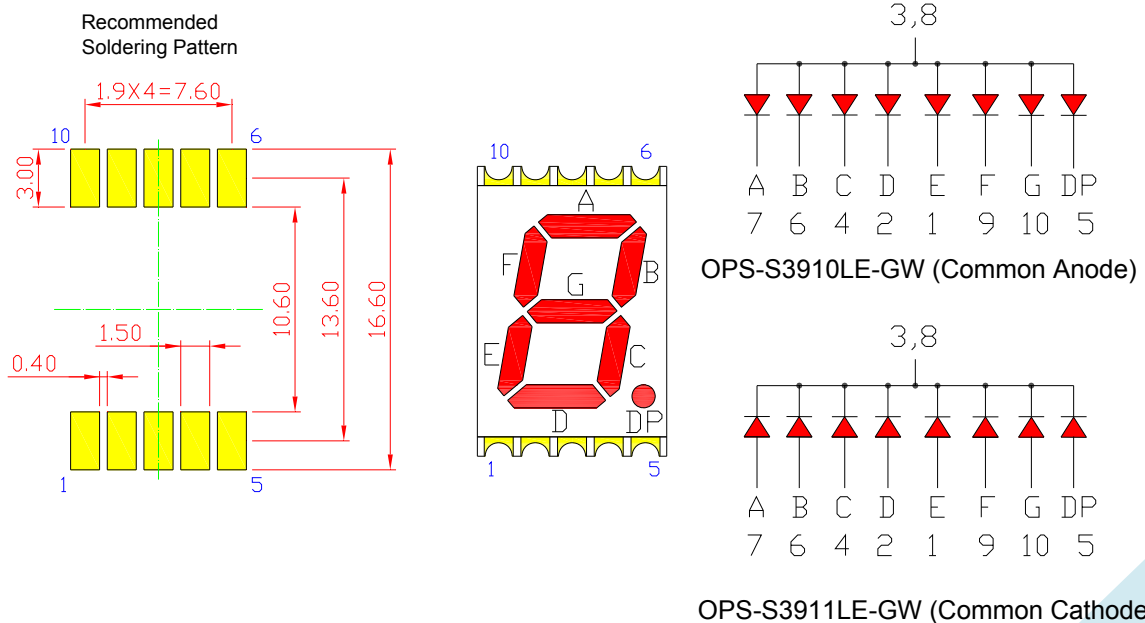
Recommended Soldering Pattern

1.9X4=7.60

10

6

3.00

10.60

13.60

16.60

1.50

0.40

1

5

10

6

A

F

G

B

E

C

D

DP

1

5

3,8

A B C D E F G DP

7 6 4 2 1 9 10 5

OPS-S3910LE-GW (Common Anode)

3,8

A B C D E F G DP

7 6 4 2 1 9 10 5

OPS-S3911LE-GW (Common Cathode